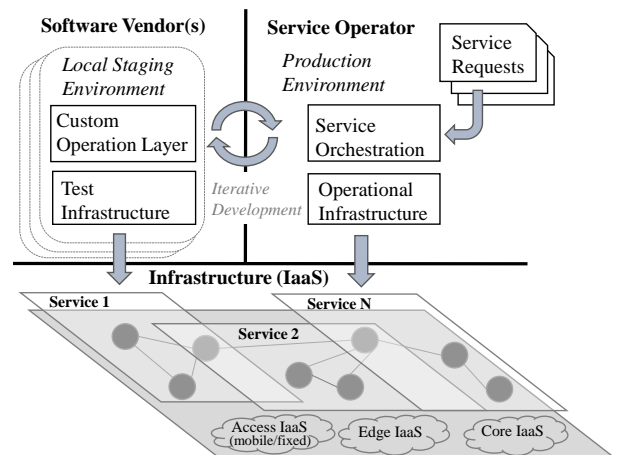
Software Vendor(s)

Service Operator

Local Staging Environment

Production Environment

Service Requests

Custom Operation Layer

Service Orchestration

Iterative Development

Test Infrastructure

Operational Infrastructure

Infrastructure (IaaS)

Service 1

Service N

Service 2

Access IaaS (mobile/fixed)

Edge IaaS

Core IaaS